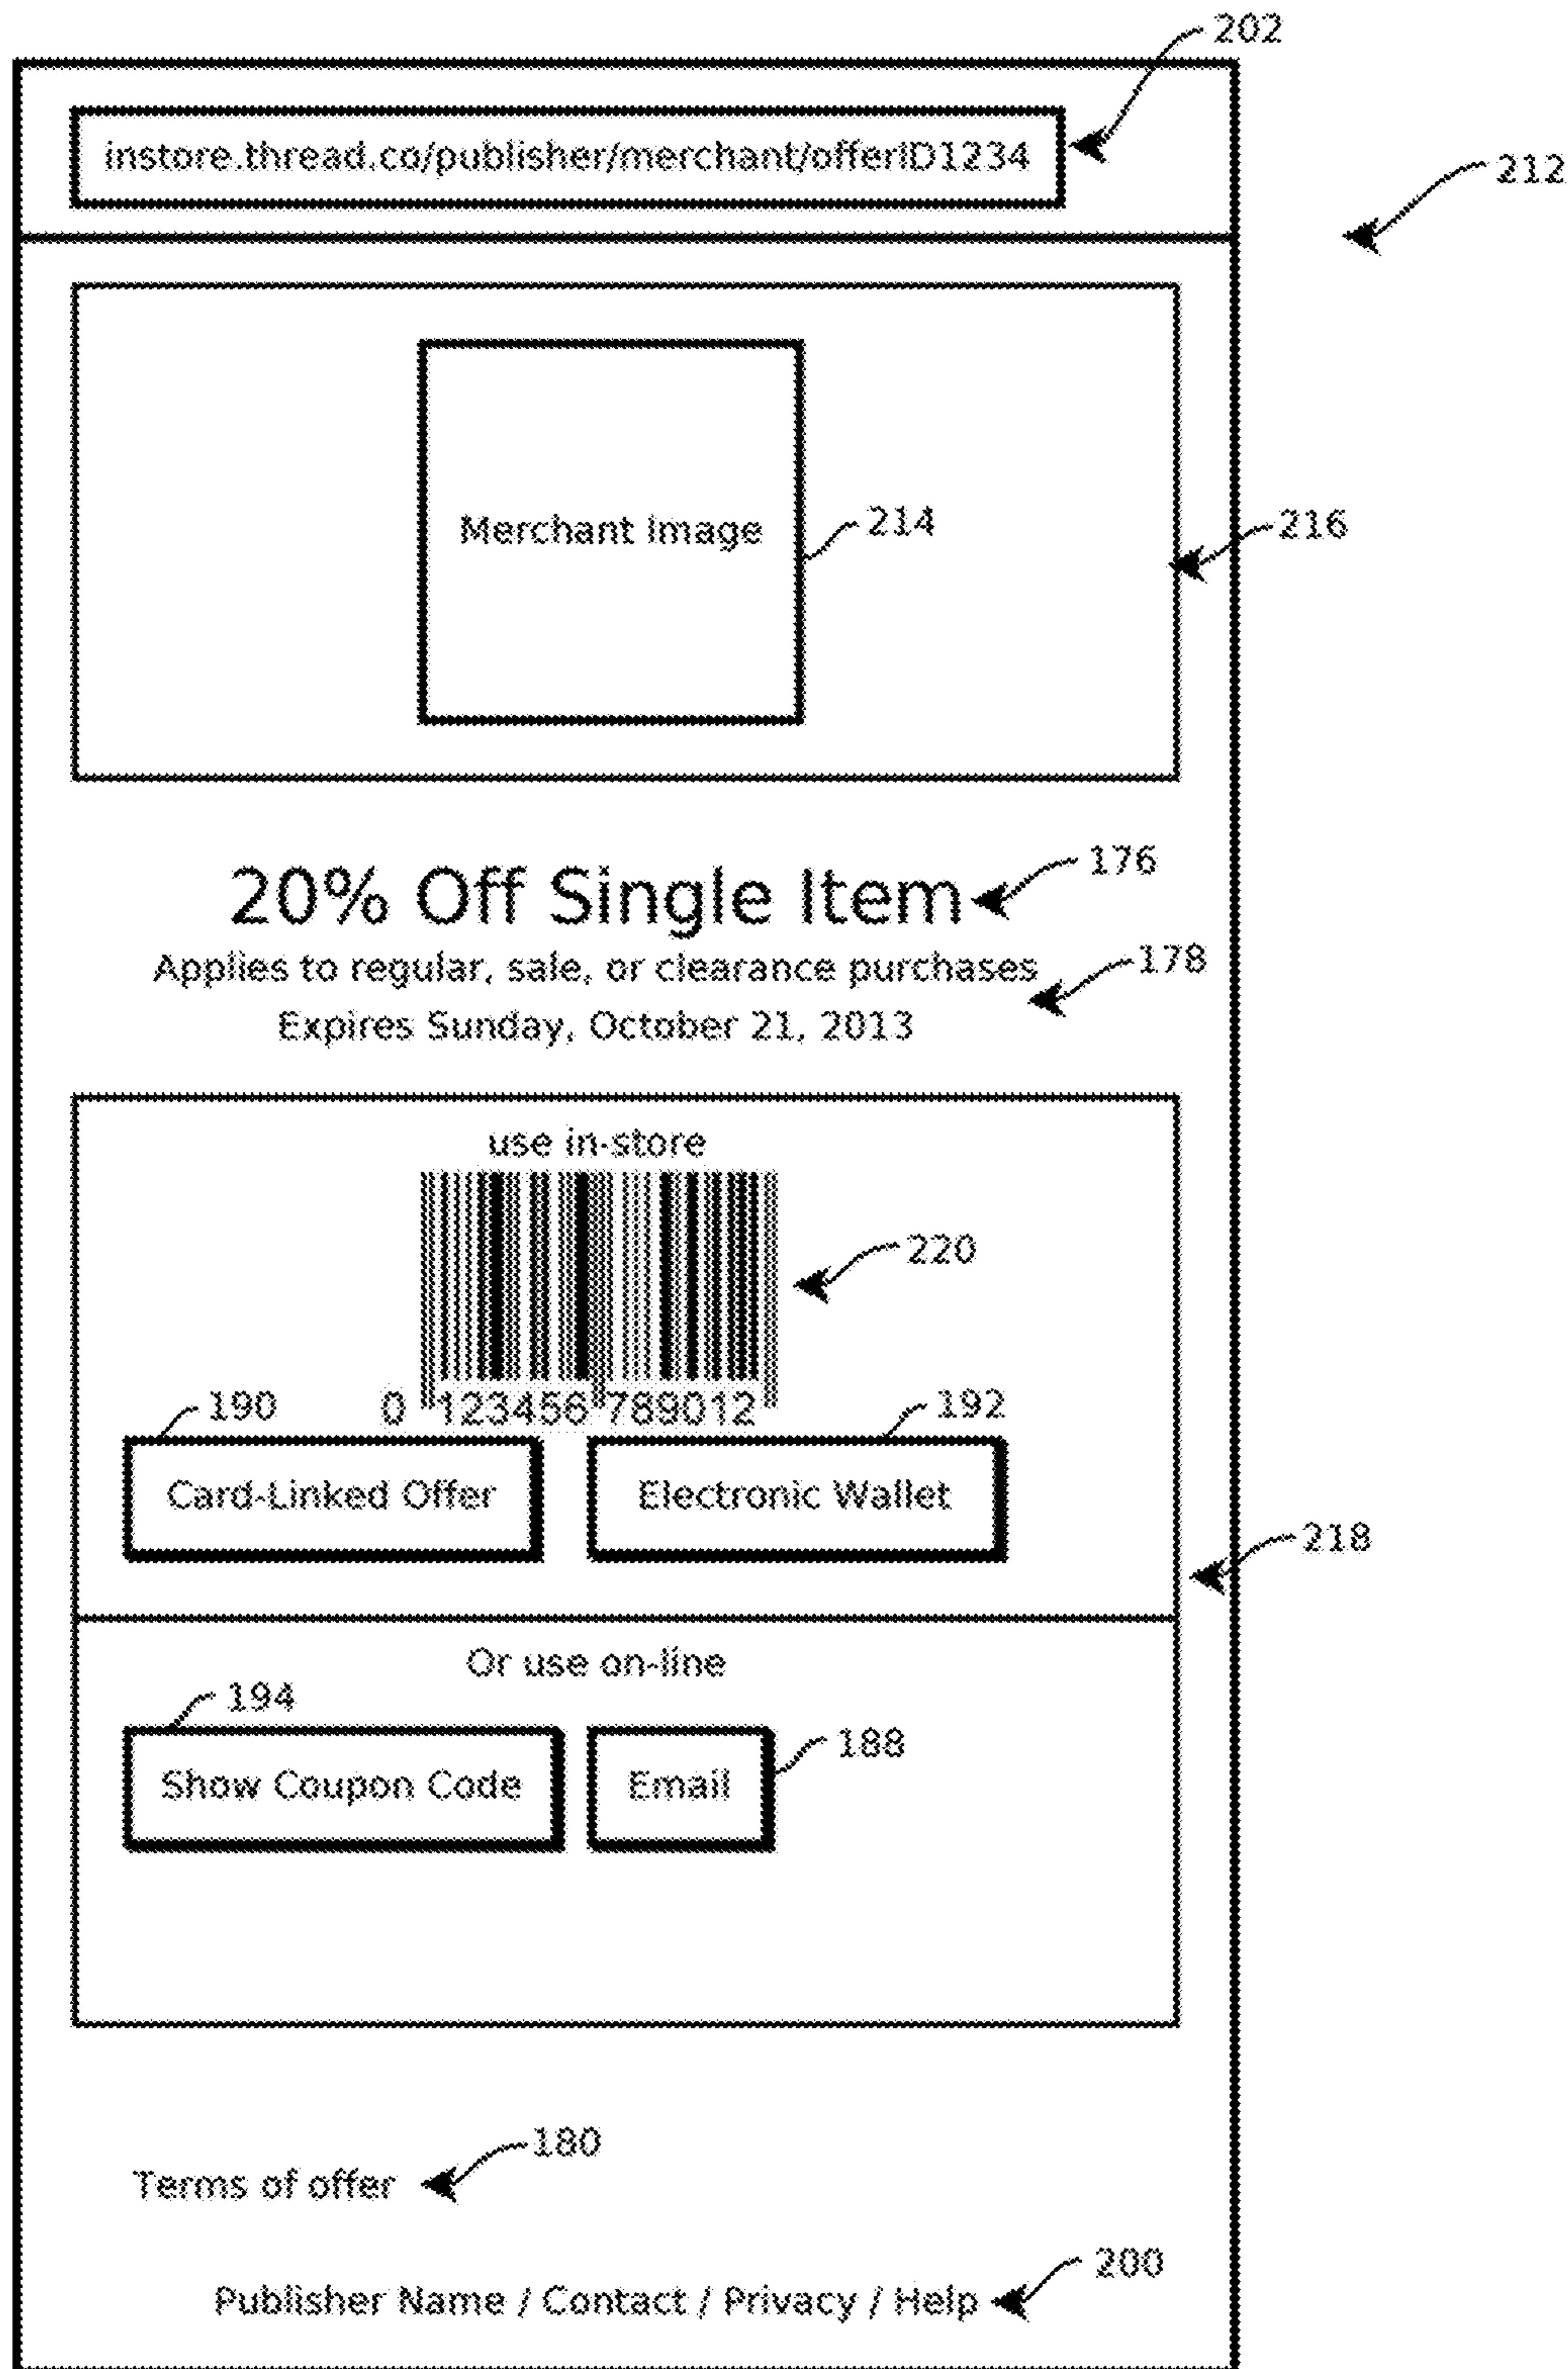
202

212

instore.thread.co/publisher/merchant/offerID1234

Merchant Image

214

216

20% Off Single Item

176

Applies to regular, sale, or clearance purchases

178

Expires Sunday, October 21, 2013

use in-store

220

0 123456 789012

190

192

Card-Linked Offer

Electronic Wallet

218

Or use on-line

194

Show Coupon Code

Email

188

180

Terms of offer

200

Publisher Name / Contact / Privacy / Help